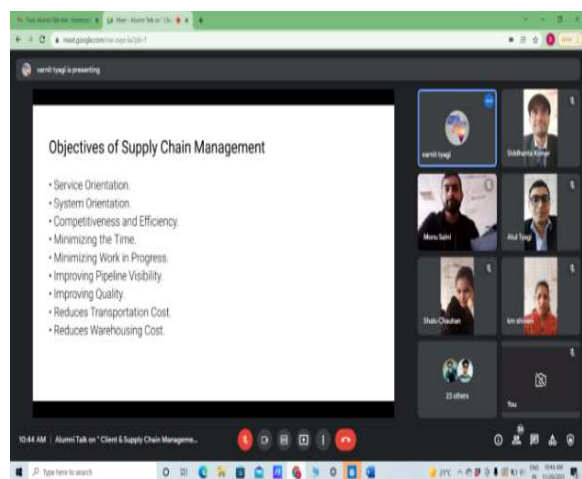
varnit tyagi is presenting

Objectives of Supply Chain Management

• Service Orientation.
• System Orientation.
• Competitiveness and Efficiency.
• Minimizing the Time.
• Minimizing Work in Progress.
• Improving Pipeline Visibility.
• Improving Quality.
• Reduces Transportation Cost.
• Reduces Warehousing Cost.

varnit tyagi
Siddhartha Kumar
Monu Saini
Atul Tyagi
Shalu Chauhan
km shivani
23 others
You

10:44 AM | Alumni Talk on " Client & Supply Chain Manageme...

Type here to search